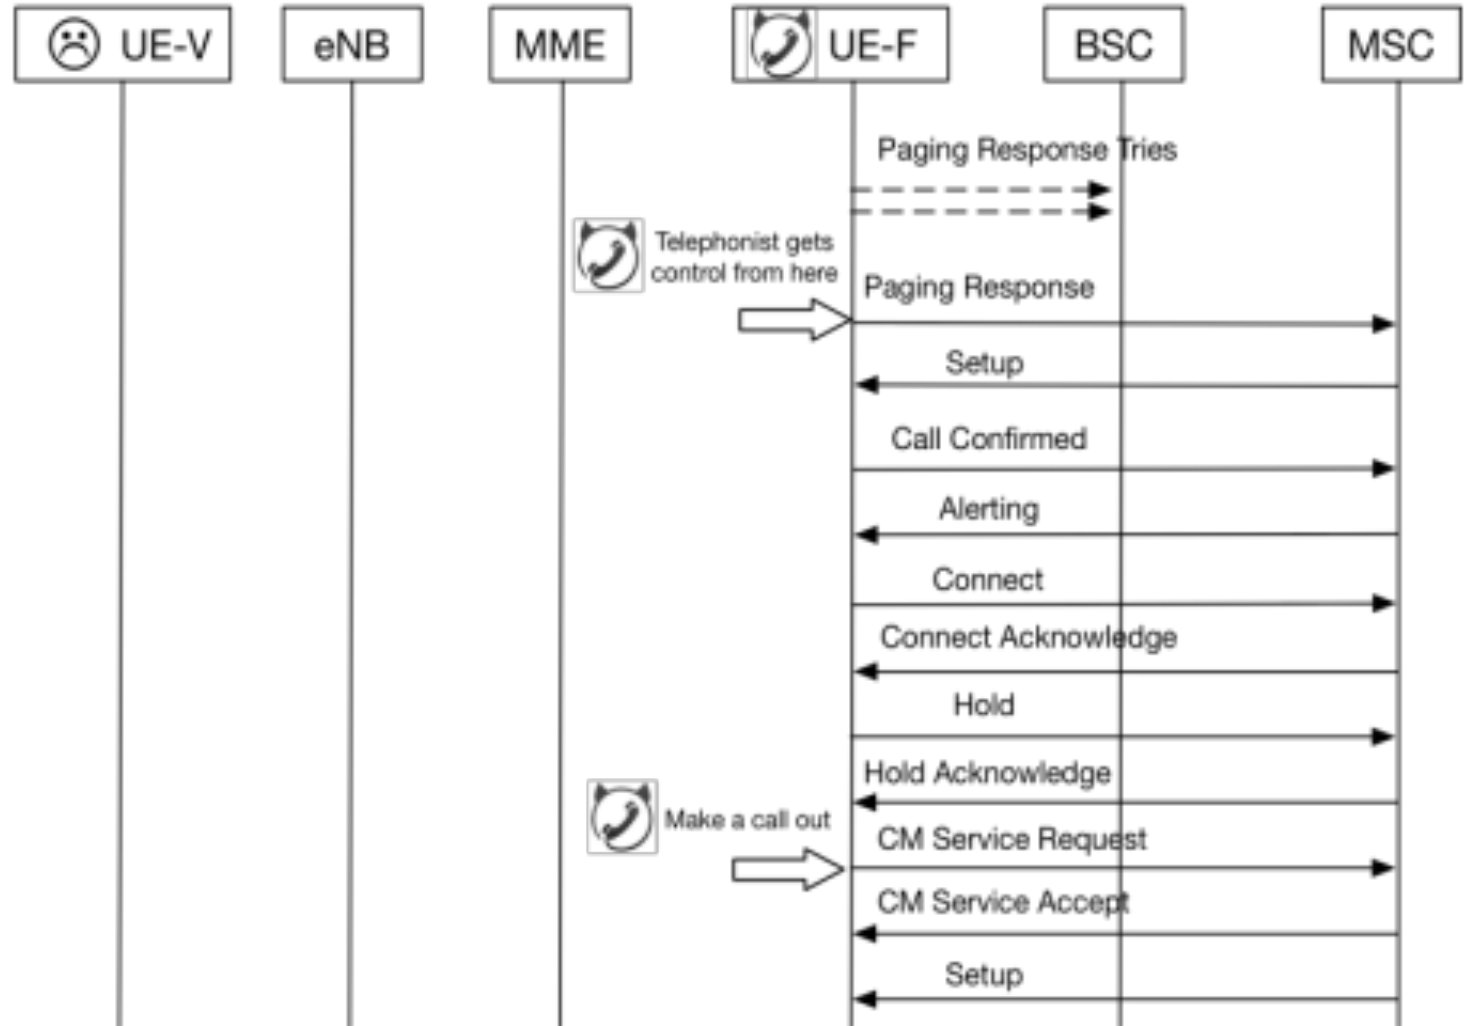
UE-V
eNB
MME
UE-F
BSC
MSC

Paging Response Tries

Telephonist gets control from here

Paging Response

Setup

Call Confirmed

Alerting

Connect

Connect Acknowledge

Hold

Hold Acknowledge

Make a call out

CM Service Request

CM Service Accept

Setup